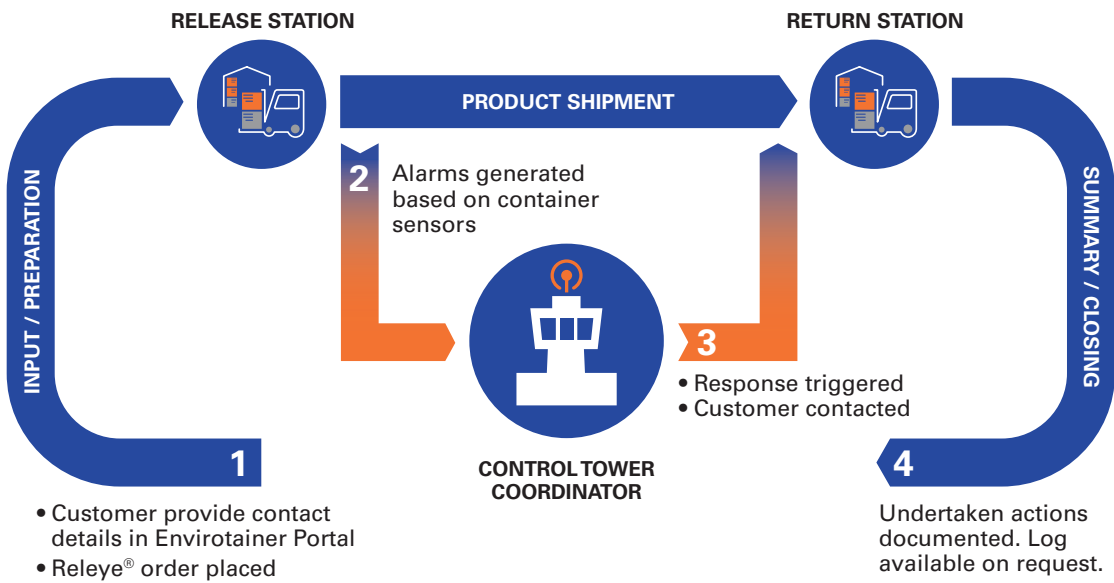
RELEASE STATION

RETURN STATION

PRODUCT SHIPMENT

INPUT / PREPARATION

SUMMARY / CLOSING

2 Alarms generated based on container sensors

CONTROL TOWER COORDINATOR

3

• Response triggered
• Customer contacted

1

• Customer provide contact details in Envirotainer Portal
• Releye® order placed

4

Undertaken actions documented. Log available on request.